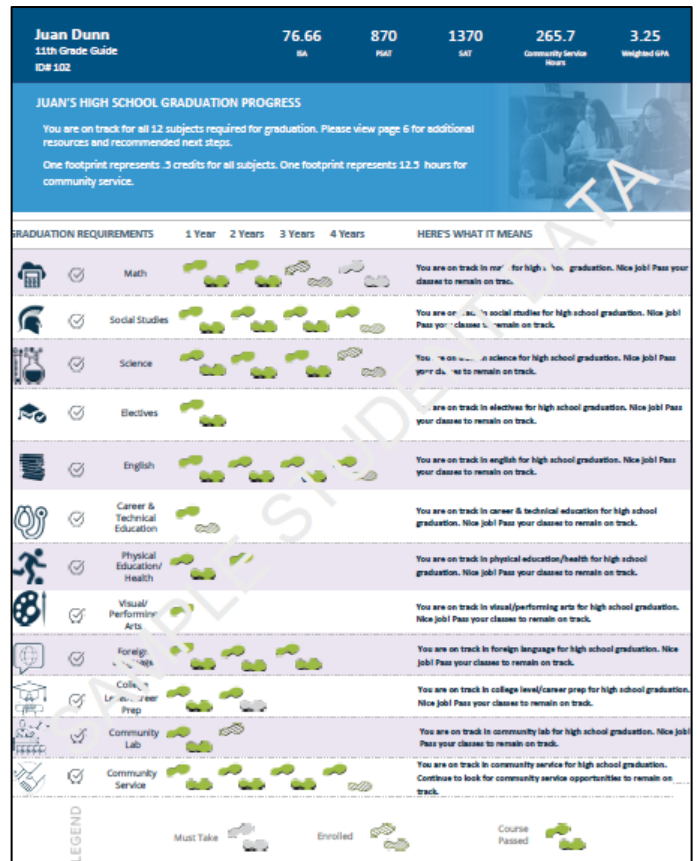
Juan Dunn
11th Grade Guide
ID# 102

76.66
ISA

870
PSAT

1370
SAT

265.7
Community Service Hours

3.25
Weighted GPA

JUAN'S HIGH SCHOOL GRADUATION PROGRESS

You are on track for all 12 subjects required for graduation. Please view page 6 for additional resources and recommended next steps.

One footprint represents .5 credits for all subjects. One footprint represents 12.5 hours for community service.

SAMPLE STUDENT DATA

| GRADUATION REQUIREMENTS | 1 Year | 2 Years | 3 Years | 4 Years | HERE'S WHAT IT MEANS |
|---|---|---|---|---|---|
| Math | | | | | You are on track in m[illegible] for high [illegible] graduation. Nice job! Pass your classes to remain on track. |
| Social Studies | | | | | You are on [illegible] in social studies for high school graduation. Nice job! Pass your classes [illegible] remain on track. |
| Science | | | | | You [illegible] on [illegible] in science for high school graduation. Nice job! Pass your classes to remain on track. |
| Electives | | | | | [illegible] are on track in electives for high school graduation. Nice job! Pass your classes to remain on track. |
| English | | | | | You are on track in english for high school graduation. Nice job! Pass your classes to remain on track. |
| Career & Technical Education | | | | | You are on track in career & technical education for high school graduation. Nice job! Pass your classes to remain on track. |
| Physical Education/ Health | | | | | You are on track in physical education/health for high school graduation. Nice job! Pass your classes to remain on track. |
| Visual/ Performing Arts | | | | | You are on track in visual/performing arts for high school graduation. Nice job! Pass your classes to remain on track. |
| Foreign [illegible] | | | | | You are on track in foreign language for high school graduation. Nice job! Pass your classes to remain on track. |
| College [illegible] Prep | | | | | You are on track in college level/career prep for high school graduation. Nice job! Pass your classes to remain on track. |
| Community Lab | | | | | You are on track in community lab for high school graduation. Nice job! Pass your classes to remain on track. |
| Community Service | | | | | You are on track in community service for high school graduation. Continue to look for community service opportunities to remain on track. |

LEGEND
Must Take
Enrolled
Course Passed